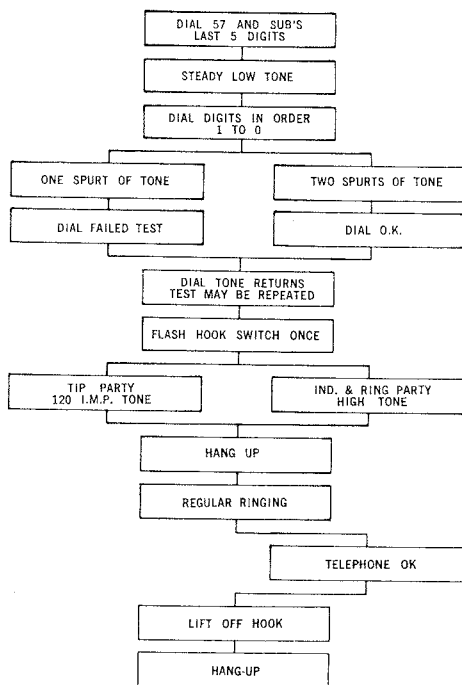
DIAL 57 AND SUB'S LAST 5 DIGITS

STEADY LOW TONE

DIAL DIGITS IN ORDER 1 TO 0

ONE SPURT OF TONE

DIAL FAILED TEST

TWO SPURTS OF TONE

DIAL O.K.

DIAL TONE RETURNS TEST MAY BE REPEATED

FLASH HOOK SWITCH ONCE

TIP PARTY 120 I.M.P. TONE

IND. & RING PARTY HIGH TONE

HANG UP

REGULAR RINGING

TELEPHONE OK

LIFT OFF HOOK

HANG-UP